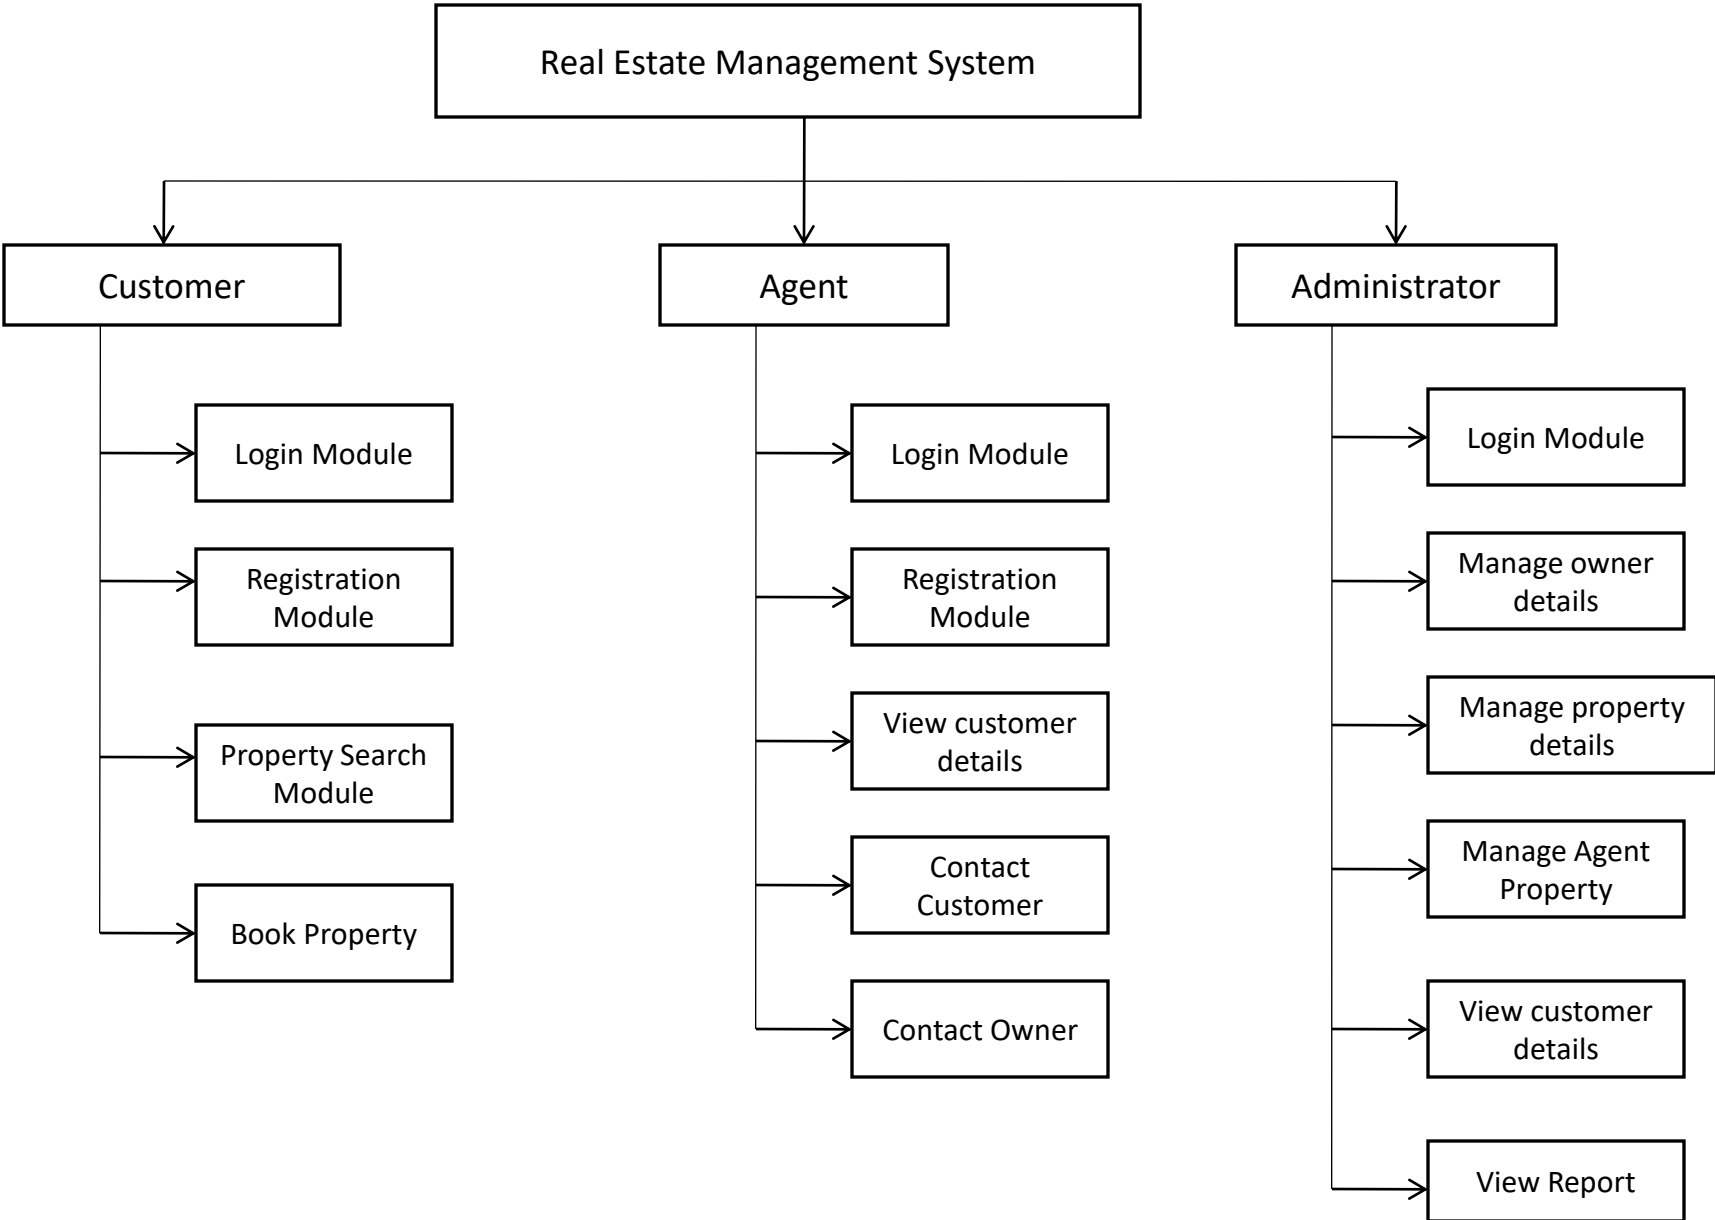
Real Estate Management System

Customer

Login Module

Registration Module

Property Search Module

Book Property

Agent

Login Module

Registration Module

View customer details

Contact Customer

Contact Owner

Administrator

Login Module

Manage owner details

Manage property details

Manage Agent Property

View customer details

View Report